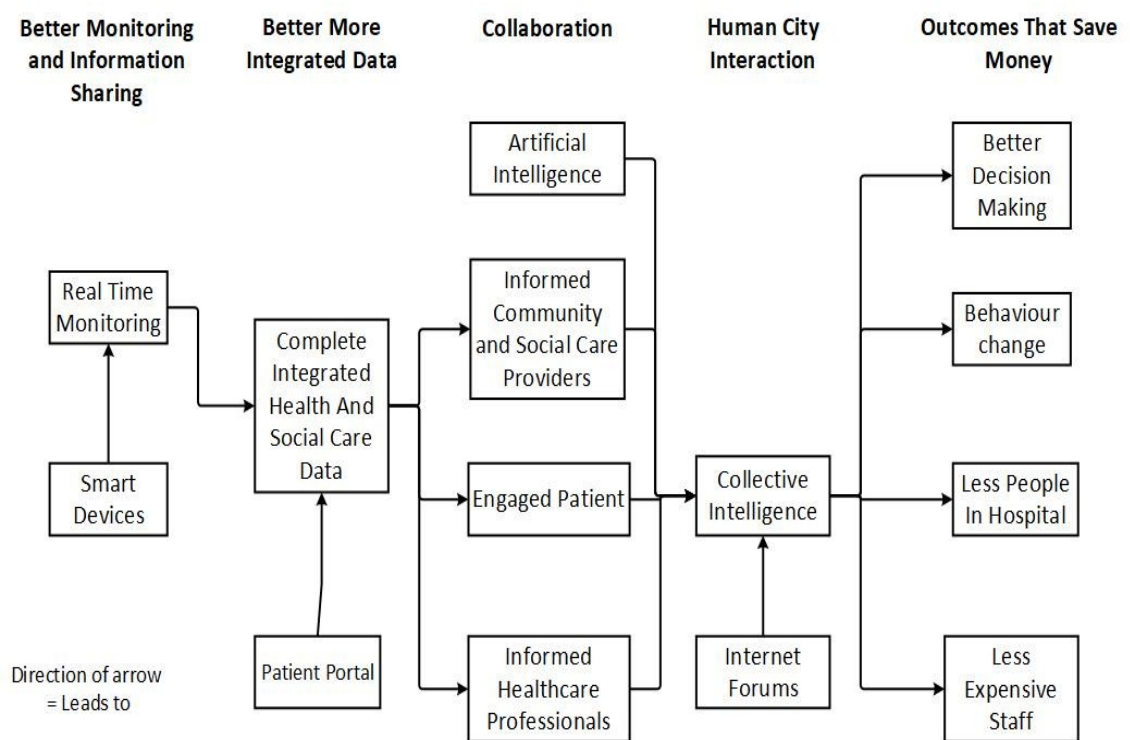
Better Monitoring and Information Sharing

Better More Integrated Data

Collaboration

Human City Interaction

Outcomes That Save Money

Real Time Monitoring

Smart Devices

Complete Integrated Health And Social Care Data

Patient Portal

Artificial Intelligence

Informed Community and Social Care Providers

Engaged Patient

Informed Healthcare Professionals

Collective Intelligence

Internet Forums

Better Decision Making

Behaviour change

Less People In Hospital

Less Expensive Staff

Direction of arrow = Leads to